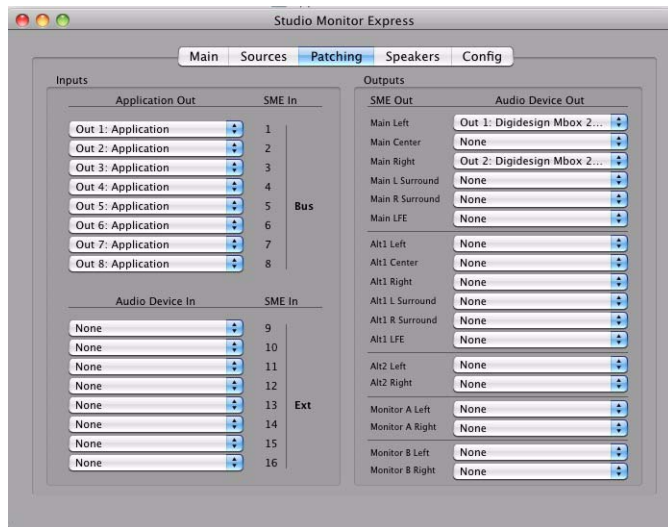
Studio Monitor Express

Main | Sources | Patching | Speakers | Config

Inputs

| Application Out | SME In | |
|---|---|---|
| Out 1: Application | 1 | |
| Out 2: Application | 2 | |
| Out 3: Application | 3 | |
| Out 4: Application | 4 | |
| Out 5: Application | 5 | Bus |
| Out 6: Application | 6 | |
| Out 7: Application | 7 | |
| Out 8: Application | 8 | |

| Audio Device In | SME In | |
|---|---|---|
| None | 9 | |
| None | 10 | |
| None | 11 | |
| None | 12 | |
| None | 13 | Ext |
| None | 14 | |
| None | 15 | |
| None | 16 | |

Outputs

| SME Out | Audio Device Out |
|---|---|
| Main Left | Out 1: Digidesign Mbox 2... |
| Main Center | None |
| Main Right | Out 2: Digidesign Mbox 2... |
| Main L Surround | None |
| Main R Surround | None |
| Main LFE | None |
| Alt1 Left | None |
| Alt1 Center | None |
| Alt1 Right | None |
| Alt1 L Surround | None |
| Alt1 R Surround | None |
| Alt1 LFE | None |
| Alt2 Left | None |
| Alt2 Right | None |
| Monitor A Left | None |
| Monitor A Right | None |
| Monitor B Left | None |
| Monitor B Right | None |